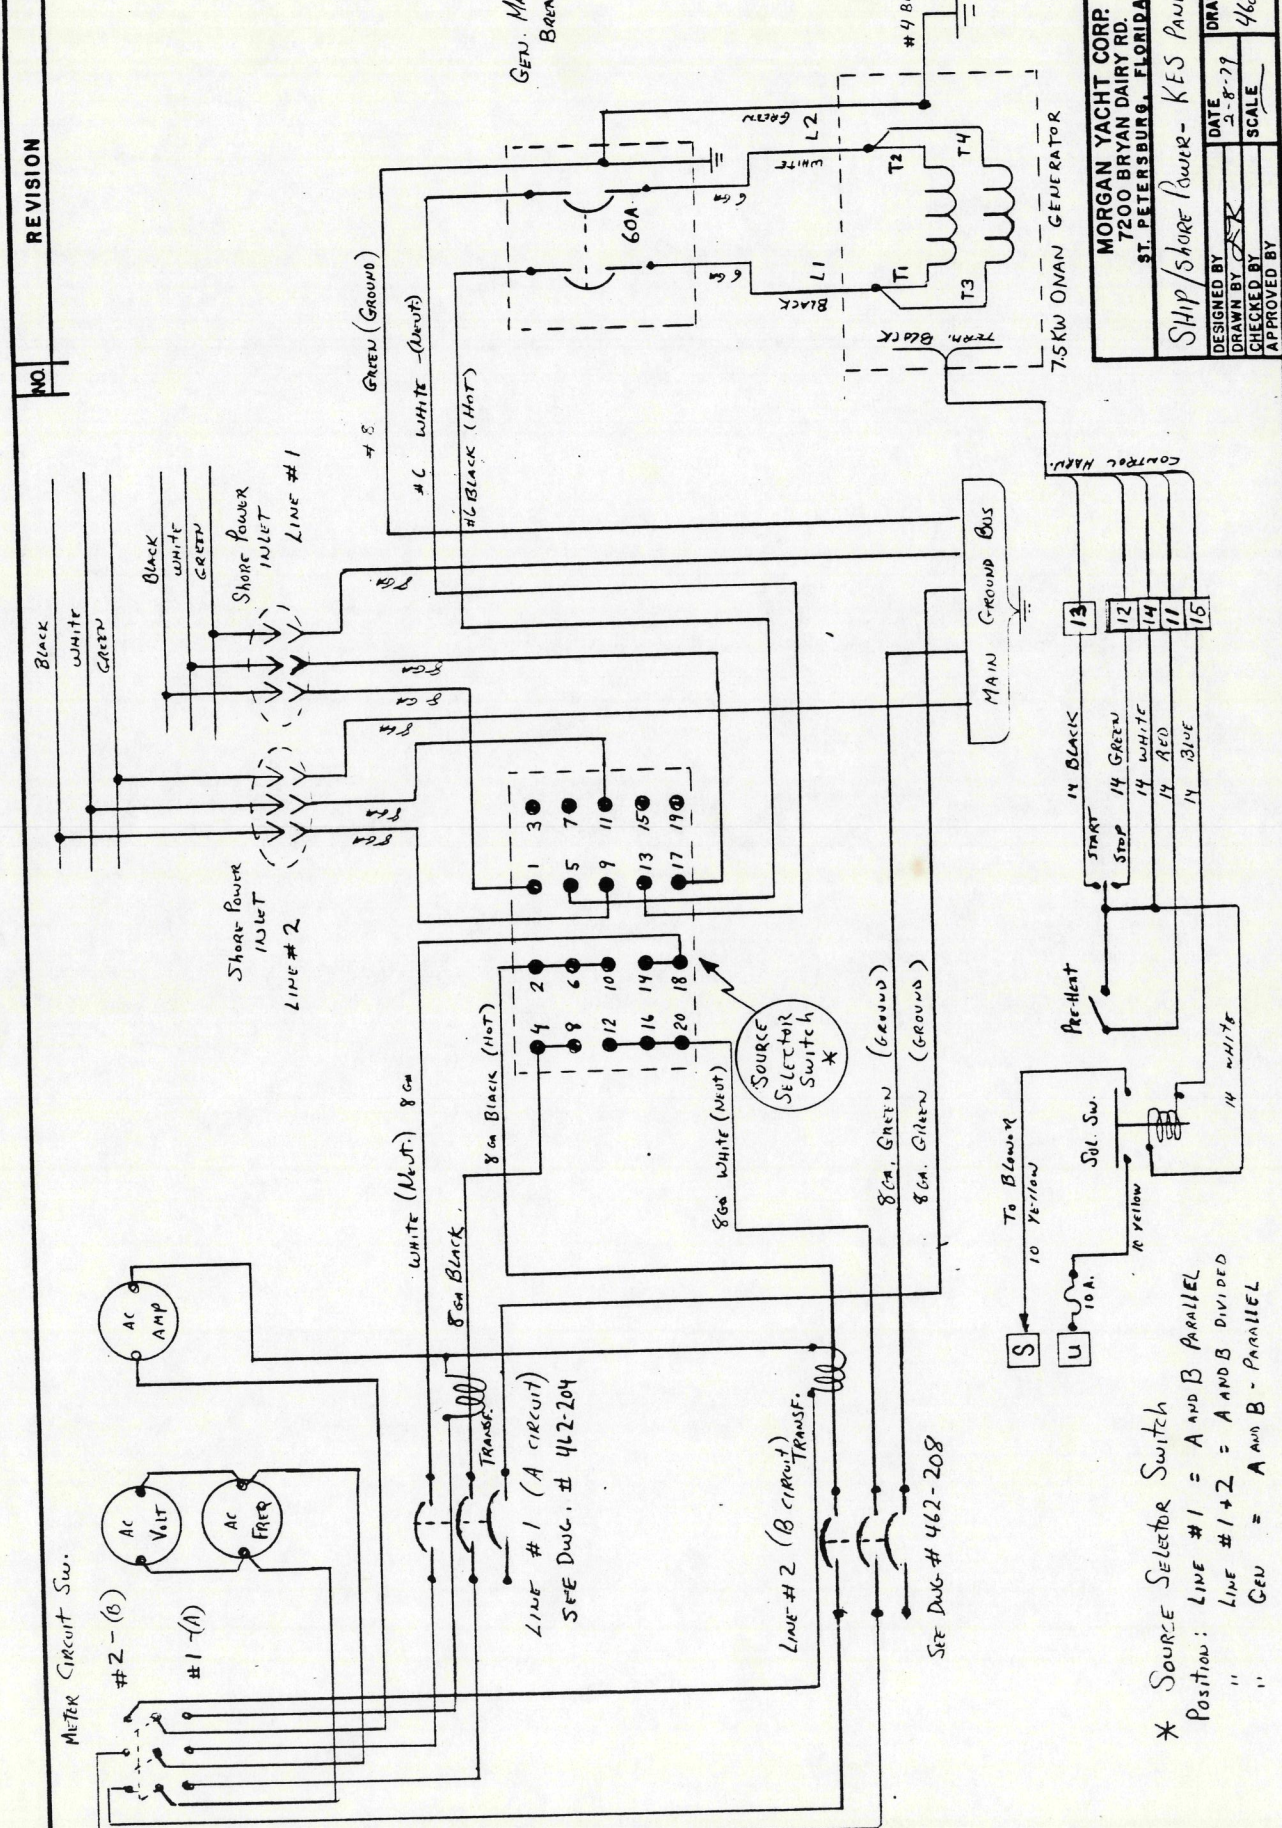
REVISION
NO

MORGAN YACHT CORP.
7200 BRYAN DAIRY RD.
ST. PETERSBURG, FLORIDA

SHIP/SHORE POWER - KES PAN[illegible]

DESIGNED BY
DRAWN BY
CHECKED BY
APPROVED BY
DATE 2-8-79
SCALE
DRA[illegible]
46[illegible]

GEN. MA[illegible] BRE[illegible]
#4 B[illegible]

#8 GREEN (GROUND)
#6 WHITE (NEUT)
#6 BLACK (HOT)

60A
6 GA
6 GA
GREEN
WHITE
BLACK
L1
L2
T1
T2
T3
T4
TERM. BLACK
7.5KW ONAN GENERATOR

CONTROL HARN.
MAIN GROUND BUS

BLACK
WHITE
GREEN
SHORE POWER INLET
LINE #1

BLACK
WHITE
GREEN

SHORE POWER INLET
LINE #2

8 GA
8 GA
8 GA
8 GA
8 GA

1 3
5 7
9 11
13 15
17 19
2 6 10 14 18
4 8 12 16 20

SOURCE SELECTOR SWITCH *

13
12
14
11
15
14 BLACK
START
STOP
14 GREEN
14 WHITE
14 RED
14 BLUE

PRE-HEAT
SOL. SW.
14 WHITE
TO BLOWER
10 YELLOW
12 YELLOW
10 A.
S
U

WHITE (NEUT.) 8 GA
8 GA BLACK
8 GA BLACK (HOT)
8 GA WHITE (NEUT)
8 GA. GREEN (GROUND)
8 GA. GREEN (GROUND)

METER CIRCUIT SW.
#2 - (B)
#1 - (A)
AC VOLT
AC FREQ
AC AMP
TRANSF.
LINE #1 (A CIRCUIT)
SEE DWG. # 462-204
LINE #2 (B CIRCUIT)
TRANSF.
SEE DWG # 462-208

* SOURCE SELECTOR SWITCH
POSITION: LINE #1 = A AND B PARALLEL
" LINE #1+2 = A AND B DIVIDED
" GEN = A AND B - PARALLEL